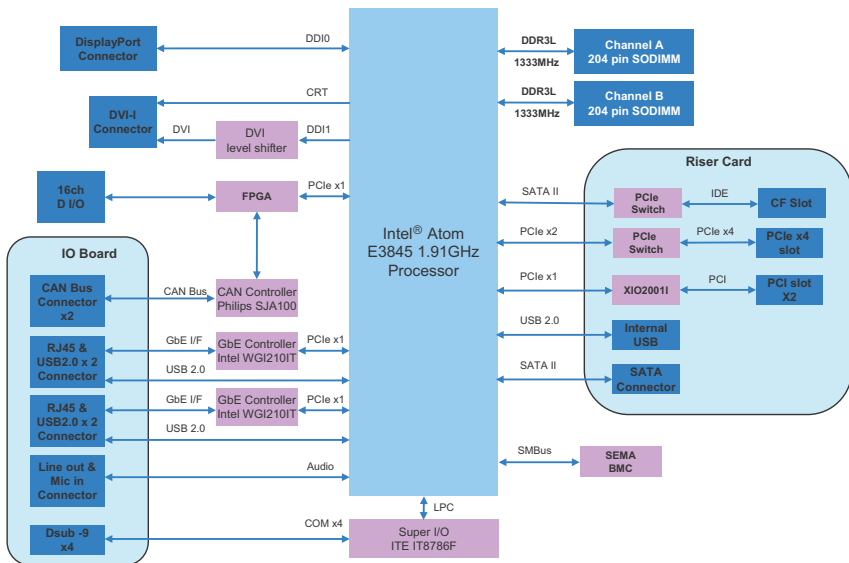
DisplayPort Connector

DDI0

DDR3L
1333MHz

Channel A
204 pin SODIMM

CRT

DDR3L
1333MHz

Channel B
204 pin SODIMM

DVI-I Connector

DVI

DVI level shifter

DDI1

16ch D I/O

FPGA

PCIe x1

Riser Card

SATA II

PCIe Switch

IDE

CF Slot

IO Board

Intel® Atom E3845 1.91GHz Processor

PCIe x2

PCIe Switch

PCIe x4

PCIe x4 slot

CAN Bus Connector x2

CAN Bus

CAN Controller Philips SJA100

PCIe x1

XIO2001I

PCI

PCI slot X2

USB 2.0

Internal USB

RJ45 & USB2.0 x 2 Connector

GbE I/F

GbE Controller Intel WGI210IT

PCIe x1

USB 2.0

SATA II

SATA Connector

RJ45 & USB2.0 x 2 Connector

GbE I/F

GbE Controller Intel WGI210IT

PCIe x1

USB 2.0

Line out & Mic in Connector

Audio

SMBus

SEMA BMC

LPC

Dsub -9 x4

COM x4

Super I/O ITE IT8786F